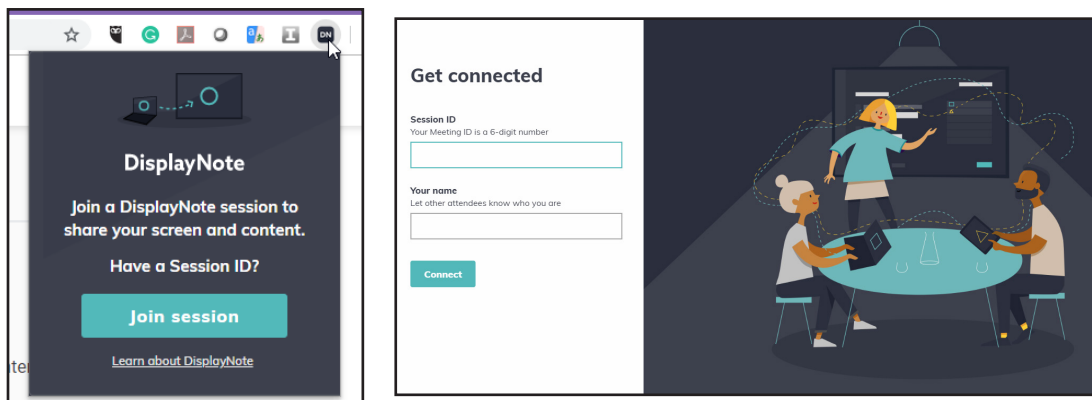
DN

DisplayNote

Join a DisplayNote session to share your screen and content.

Have a Session ID?

Join session

Learn about DisplayNote

Get connected

Session ID
Your Meeting ID is a 6-digit number

Your name
Let other attendees know who you are

Connect